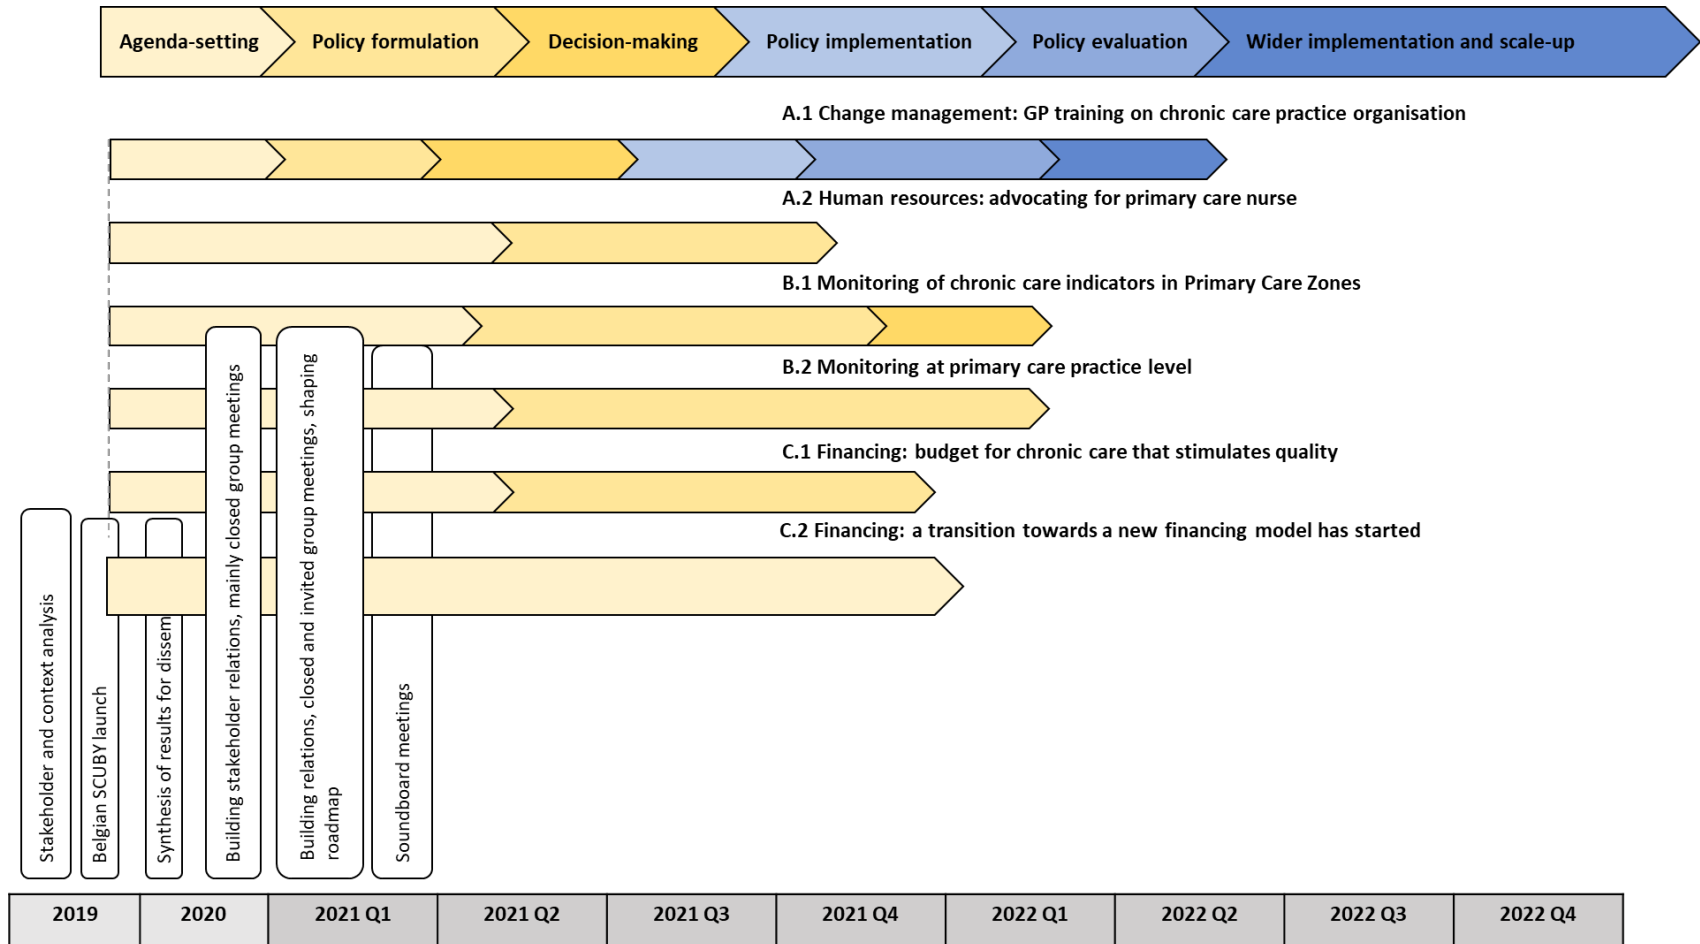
Agenda-setting | Policy formulation | Decision-making | Policy implementation | Policy evaluation | Wider implementation and scale-up

A.1 Change management: GP training on chronic care practice organisation

A.2 Human resources: advocating for primary care nurse

B.1 Monitoring of chronic care indicators in Primary Care Zones

B.2 Monitoring at primary care practice level

C.1 Financing: budget for chronic care that stimulates quality

C.2 Financing: a transition towards a new financing model has started

Stakeholder and context analysis

Belgian SCUBY launch

Synthesis of results for dissem

Building stakeholder relations, mainly closed group meetings

Building relations, closed and invited group meetings, shaping roadmap

Soundboard meetings

| 2019 | 2020 | 2021 Q1 | 2021 Q2 | 2021 Q3 | 2021 Q4 | 2022 Q1 | 2022 Q2 | 2022 Q3 | 2022 Q4 |
|---|---|---|---|---|---|---|---|---|---|